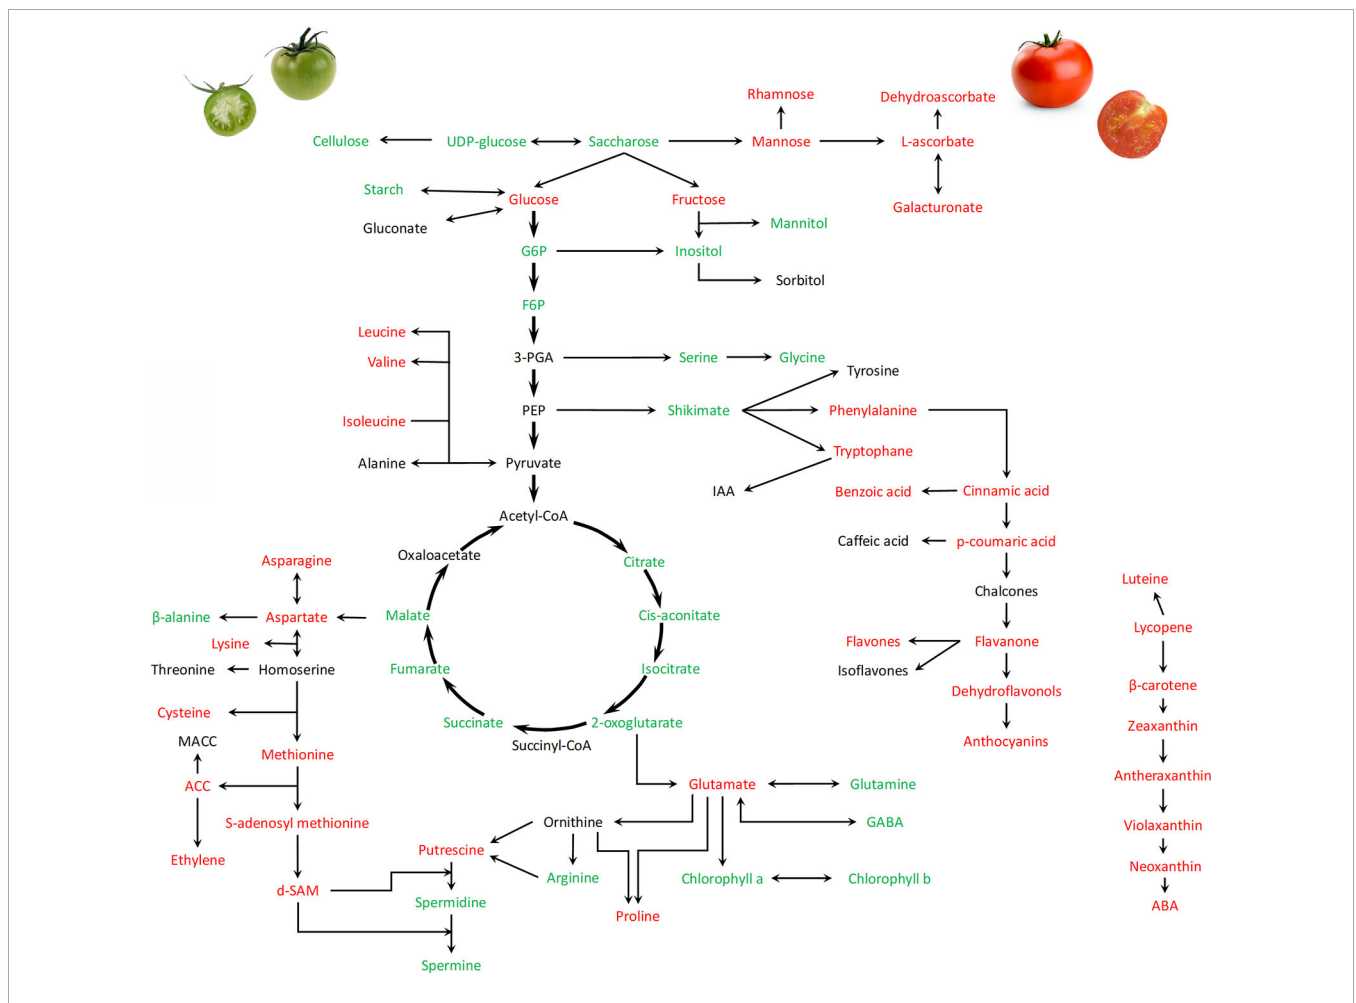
Rhamnose
Dehydroascorbate
Cellulose
UDP-glucose
Saccharose
Mannose
L-ascorbate
Starch
Glucose
Fructose
Galacturonate
Gluconate
Mannitol
G6P
Inositol
Sorbitol
F6P
Leucine
3-PGA
Serine
Glycine
Valine
Tyrosine
PEP
Shikimate
Phenylalanine
Isoleucine
Tryptophane
Alanine
Pyruvate
IAA
Benzoic acid
Cinnamic acid
Acetyl-CoA
Oxaloacetate
Citrate
Caffeic acid
p-coumaric acid
Asparagine
Luteine
Chalcones
β-alanine
Aspartate
Malate
Cis-aconitate
Lycopene
Lysine
Flavones
Flavanone
Threonine
Homoserine
Fumarate
Isocitrate
Isoflavones
β-carotene
Dehydroflavonols
Cysteine
Succinate
2-oxoglutarate
Zeaxanthin
MACC
Succinyl-CoA
Anthocyanins
Methionine
Antheraxanthin
ACC
Glutamate
Glutamine
S-adenosyl methionine
Ornithine
GABA
Violaxanthin
Putrescine
Ethylene
Arginine
Chlorophyll a
Chlorophyll b
Neoxanthin
d-SAM
Spermidine
ABA
Proline
Spermine